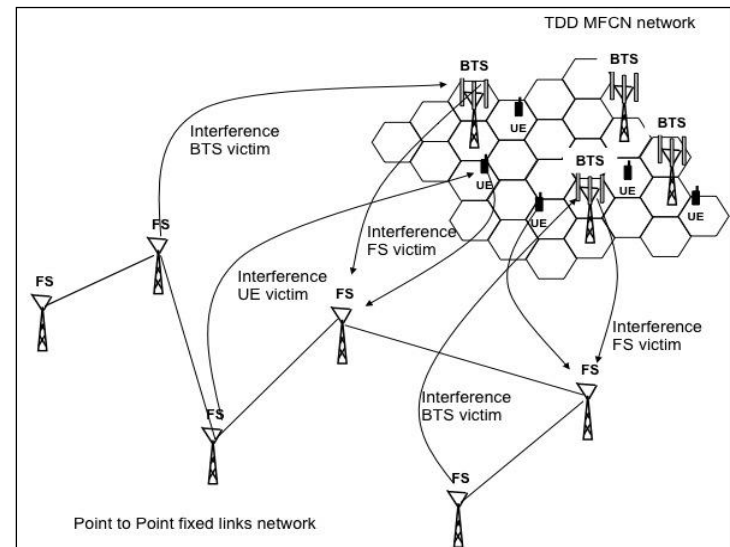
TDD MFCN network

BTS

BTS

BTS

BTS

UE

UE

UE

UE

UE

Interference BTS victim

Interference FS victim

Interference UE victim

Interference FS victim

Interference BTS victim

FS

FS

FS

FS

FS

FS

Point to Point fixed links network